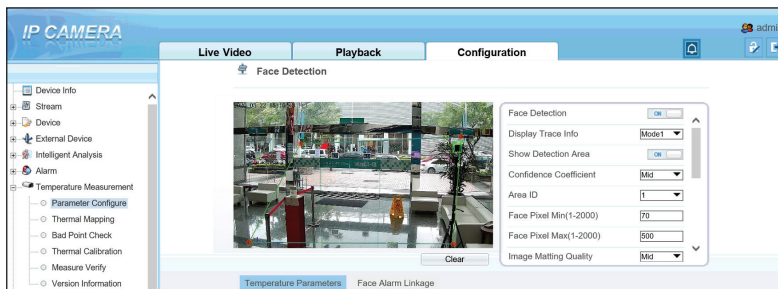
IP CAMERA

admi

Live Video
Playback
Configuration

Device Info
Stream
Device
External Device
Intelligent Analysis
Alarm
Temperature Measurement
Parameter Configure
Thermal Mapping
Bad Point Check
Thermal Calibration
Measure Verify
Version Information

Face Detection

Clear

Face Detection ON
Display Trace Info Mode1
Show Detection Area ON
Confidence Coefficient Mid
Area ID 1
Face Pixel Min(1-2000) 70
Face Pixel Max(1-2000) 500
Image Matting Quality Mid

Temperature Parameters
Face Alarm Linkage